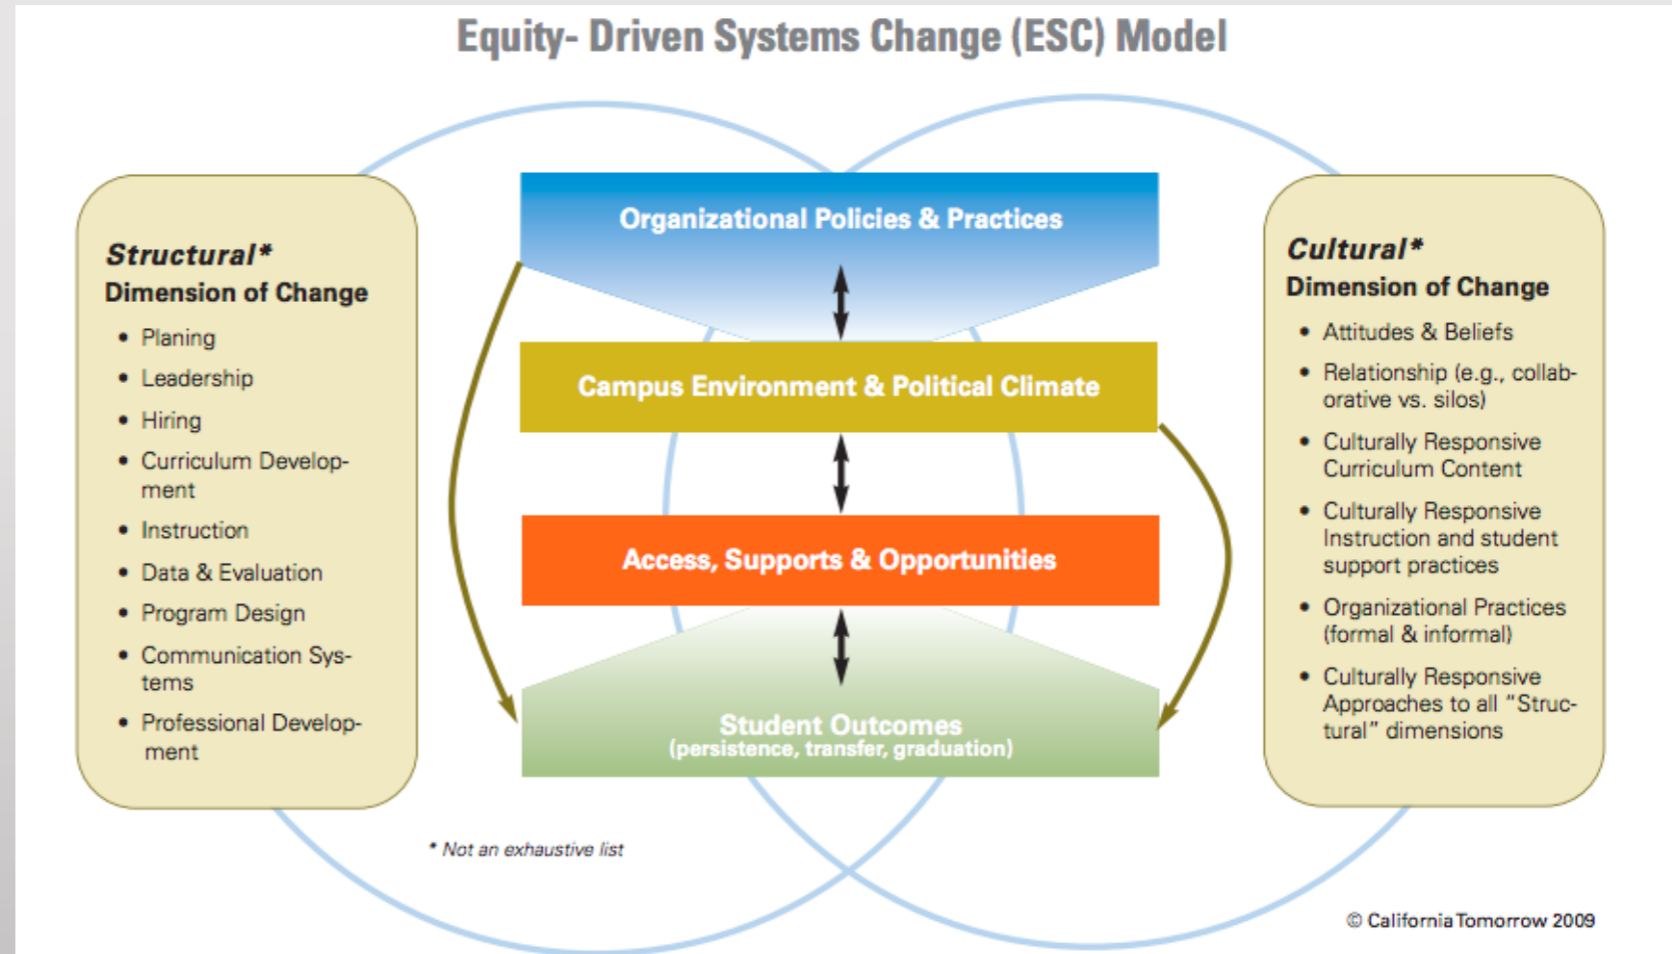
Equity- Driven Systems Change (ESC) Model

Structural*
Dimension of Change

- Planing
- Leadership
- Hiring
- Curriculum Development
- Instruction
- Data & Evaluation
- Program Design
- Communication Systems
- Professional Development

Organizational Policies & Practices

Campus Environment & Political Climate

Access, Supports & Opportunities

Student Outcomes
(persistence, transfer, graduation)

Cultural*
Dimension of Change

- Attitudes & Beliefs
- Relationship (e.g., collaborative vs. silos)
- Culturally Responsive Curriculum Content
- Culturally Responsive Instruction and student support practices
- Organizational Practices (formal & informal)
- Culturally Responsive Approaches to all "Structural" dimensions

* Not an exhaustive list

© California Tomorrow 2009